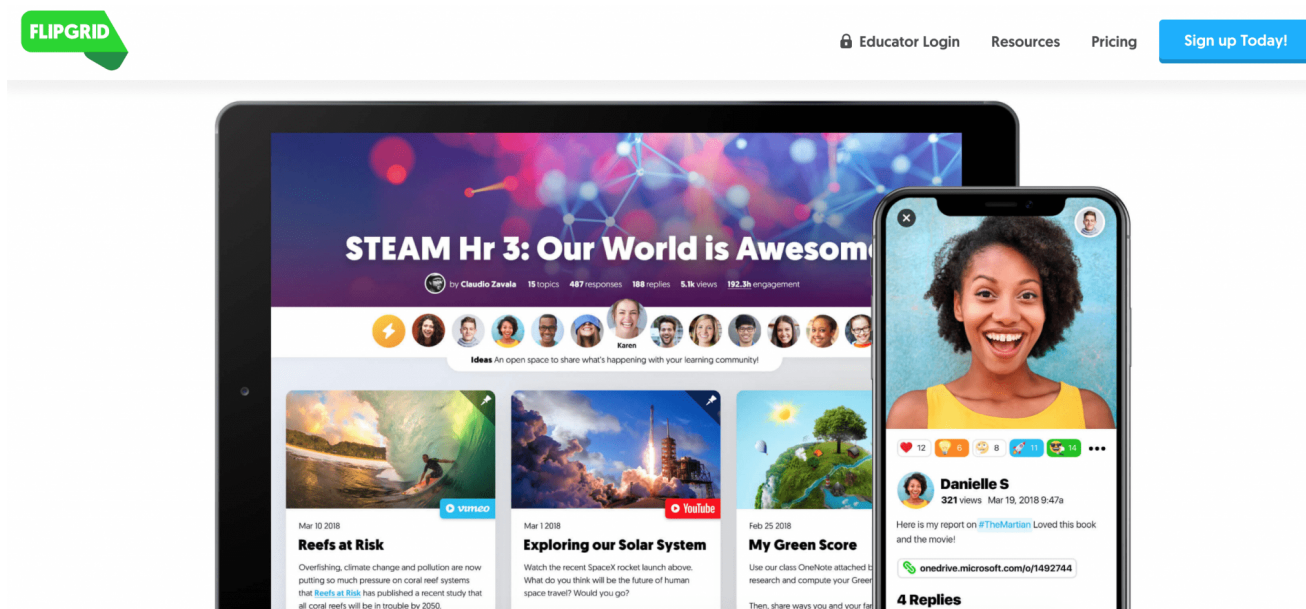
FLIPGRID

Educator Login Resources Pricing Sign up Today!

STEAM Hr 3: Our World is Awesome

by Claudio Zavala 15 topics 487 responses 188 replies 5.1k views 192.3h engagement

Karen

Ideas An open space to share what's happening with your learning community!

vimeo

Mar 10 2018

Reefs at Risk

Overfishing, climate change and pollution are now putting so much pressure on coral reef systems that Reefs at Risk has published a recent study that all coral reefs will be in trouble by 2050.

YouTube

Mar 1 2018

Exploring our Solar System

Watch the recent SpaceX rocket launch above. What do you think will be the future of human space travel? Would you go?

Feb 25 2018

My Green Score

Use our class OneNote attached b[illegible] research and compute your Green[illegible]

Then, share ways you and your fa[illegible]

12 6 8 11 14 •••

Danielle S

321 views Mar 19, 2018 9:47a

Here is my report on #TheMartian Loved this book and the movie!

onedrive.microsoft.com/o/1492744

4 Replies